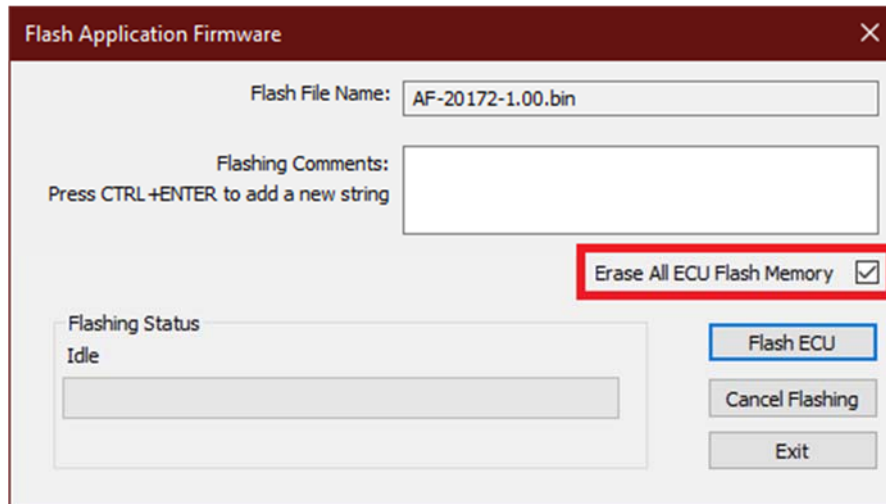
Flash Application Firmware

Flash File Name: AF-20172-1.00.bin

Flashing Comments:
Press CTRL+ENTER to add a new string

Erase All ECU Flash Memory

Flashing Status
Idle

Flash ECU

Cancel Flashing

Exit